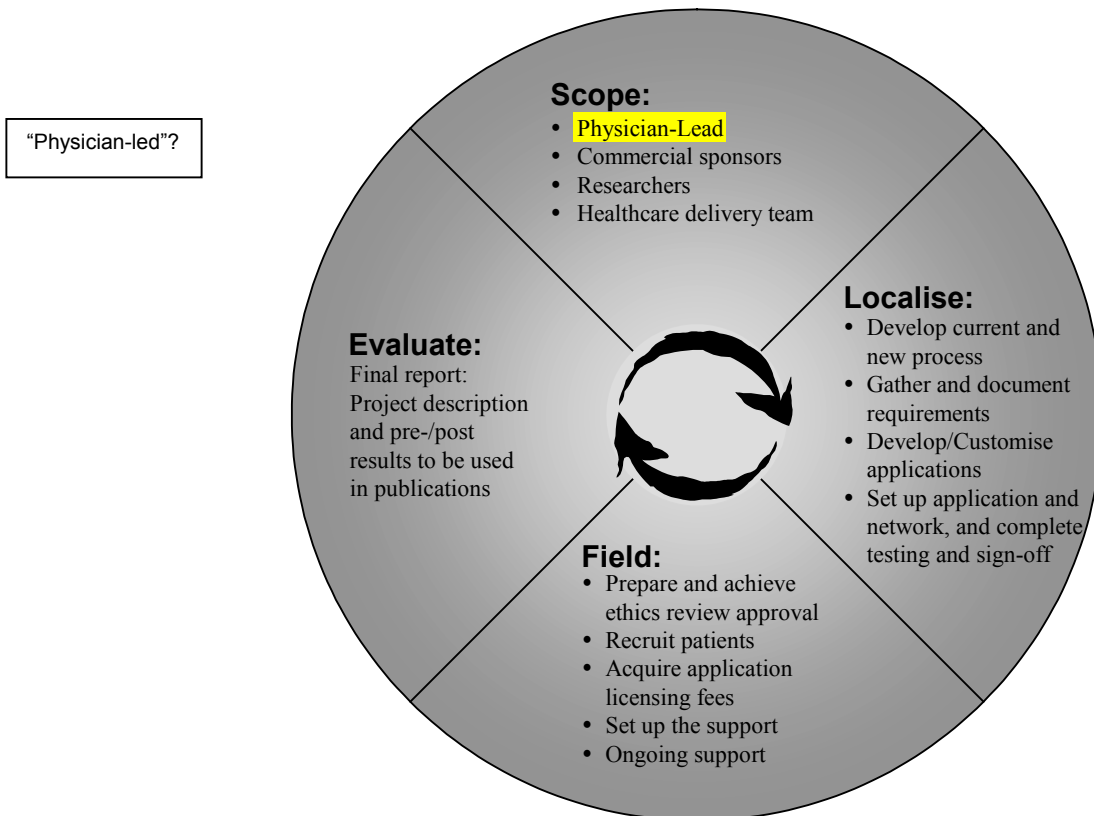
"Physician-led"?

Scope:
• Physician-Lead
• Commercial sponsors
• Researchers
• Healthcare delivery team

Localise:
• Develop current and new process
• Gather and document requirements
• Develop/Customise applications
• Set up application and network, and complete testing and sign-off

Field:
• Prepare and achieve ethics review approval
• Recruit patients
• Acquire application licensing fees
• Set up the support
• Ongoing support

Evaluate:
Final report: Project description and pre-/post results to be used in publications